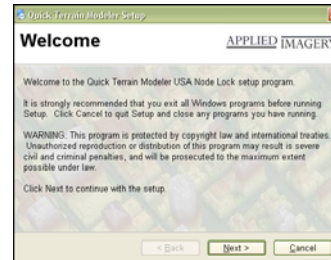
Quick Terrain Modeler Setup

Welcome

APPLIED IMAGERY

Welcome to the Quick Terrain Modeler USA Node Lock setup program.

It is strongly recommended that you exit all Windows programs before running Setup. Click Cancel to quit Setup and close any programs you have running.

WARNING: This program is protected by copyright law and international treaties. Unauthorized reproduction or distribution of this program may result is severe civil and criminal penalties, and will be prosecuted to the maximum extent possible under law.

Click Next to continue with the setup.

< Back

Next >

Cancel